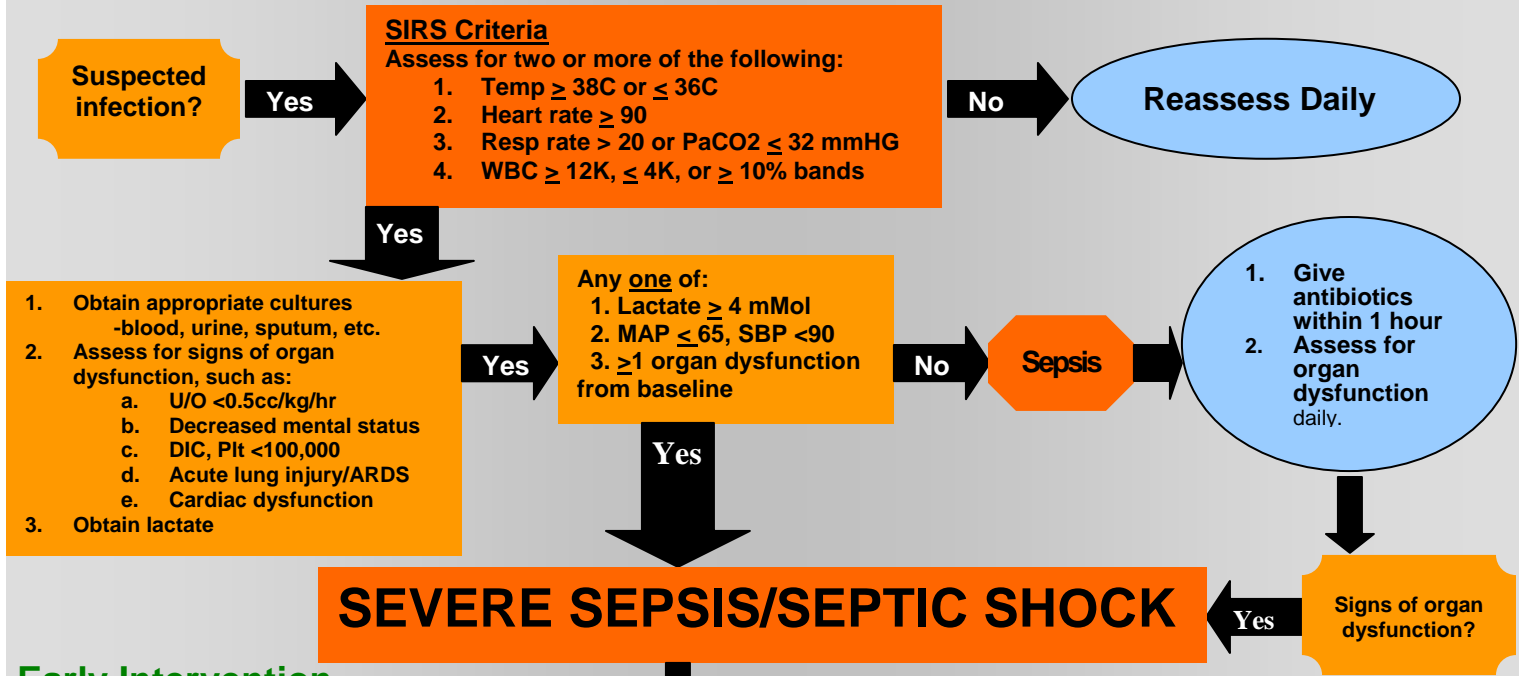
Suspected infection?

Yes

SIRS Criteria
Assess for two or more of the following:
1. Temp $\geq$ 38C or $\leq$ 36C
2. Heart rate $\geq$ 90
3. Resp rate > 20 or PaCO2 $\leq$ 32 mmHG
4. WBC $\geq$ 12K, $\leq$ 4K, or $\geq$ 10% bands

No

Reassess Daily

Yes

1. Obtain appropriate cultures
-blood, urine, sputum, etc.
2. Assess for signs of organ dysfunction, such as:
a. U/O <0.5cc/kg/hr
b. Decreased mental status
c. DIC, Plt <100,000
d. Acute lung injury/ARDS
e. Cardiac dysfunction
3. Obtain lactate

Yes

Any one of:
1. Lactate $\geq$ 4 mMol
2. MAP $\leq$ 65, SBP <90
3. $\geq$1 organ dysfunction from baseline

No

Sepsis

1. Give antibiotics within 1 hour
2. Assess for organ dysfunction daily.

Yes

SEVERE SEPSIS/SEPTIC SHOCK

Yes

Signs of organ dysfunction?

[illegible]